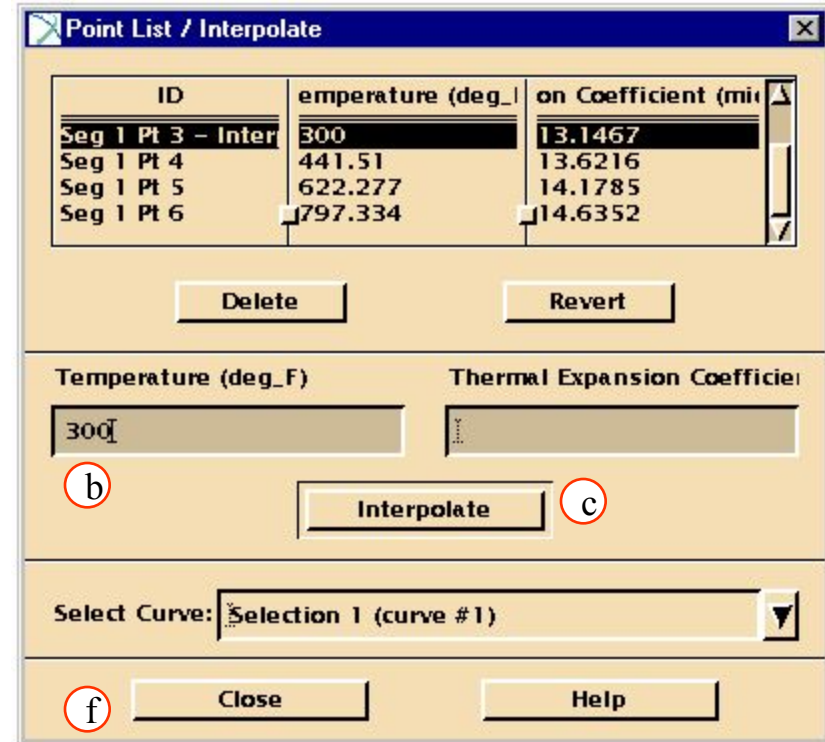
Point List / Interpolate

| ID | emperature (deg_ | on Coefficient (mi |
|---|---|---|
| Seg 1 Pt 3 - Inter | 300 | 13.1467 |
| Seg 1 Pt 4 | 441.51 | 13.6216 |
| Seg 1 Pt 5 | 622.277 | 14.1785 |
| Seg 1 Pt 6 | 797.334 | 14.6352 |

Delete
Revert

Temperature (deg_F)
Thermal Expansion Coefficie

300

b

Interpolate

c

Select Curve: Selection 1 (curve #1)

f

Close
Help